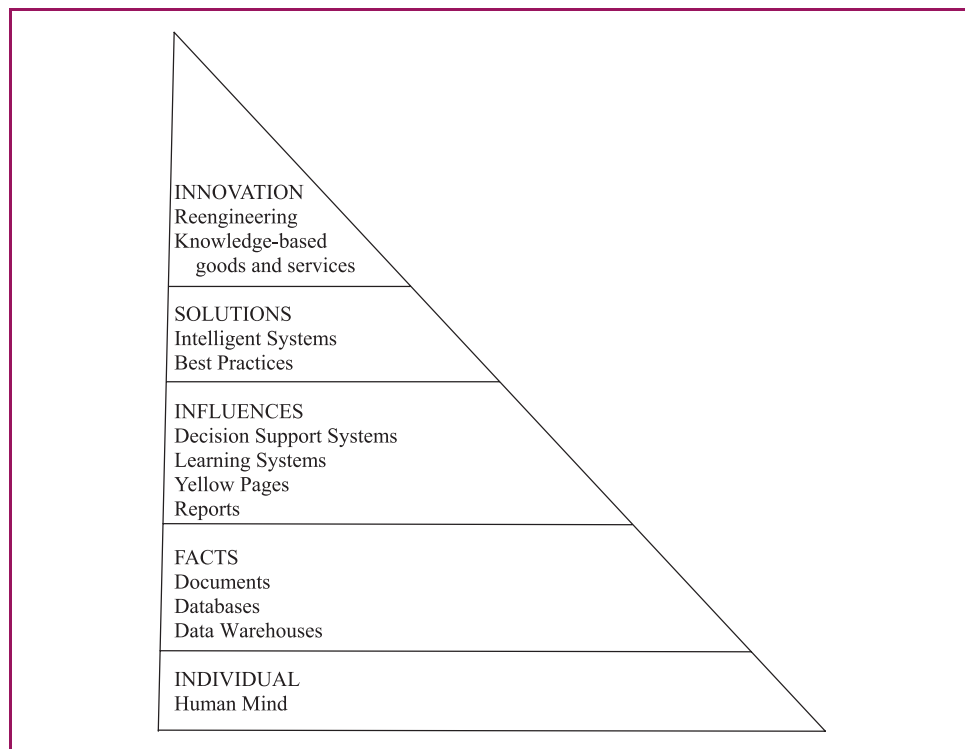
INNOVATION
Reengineering
Knowledge-based goods and services

SOLUTIONS
Intelligent Systems
Best Practices

INFLUENCES
Decision Support Systems
Learning Systems
Yellow Pages
Reports

FACTS
Documents
Databases
Data Warehouses

INDIVIDUAL
Human Mind